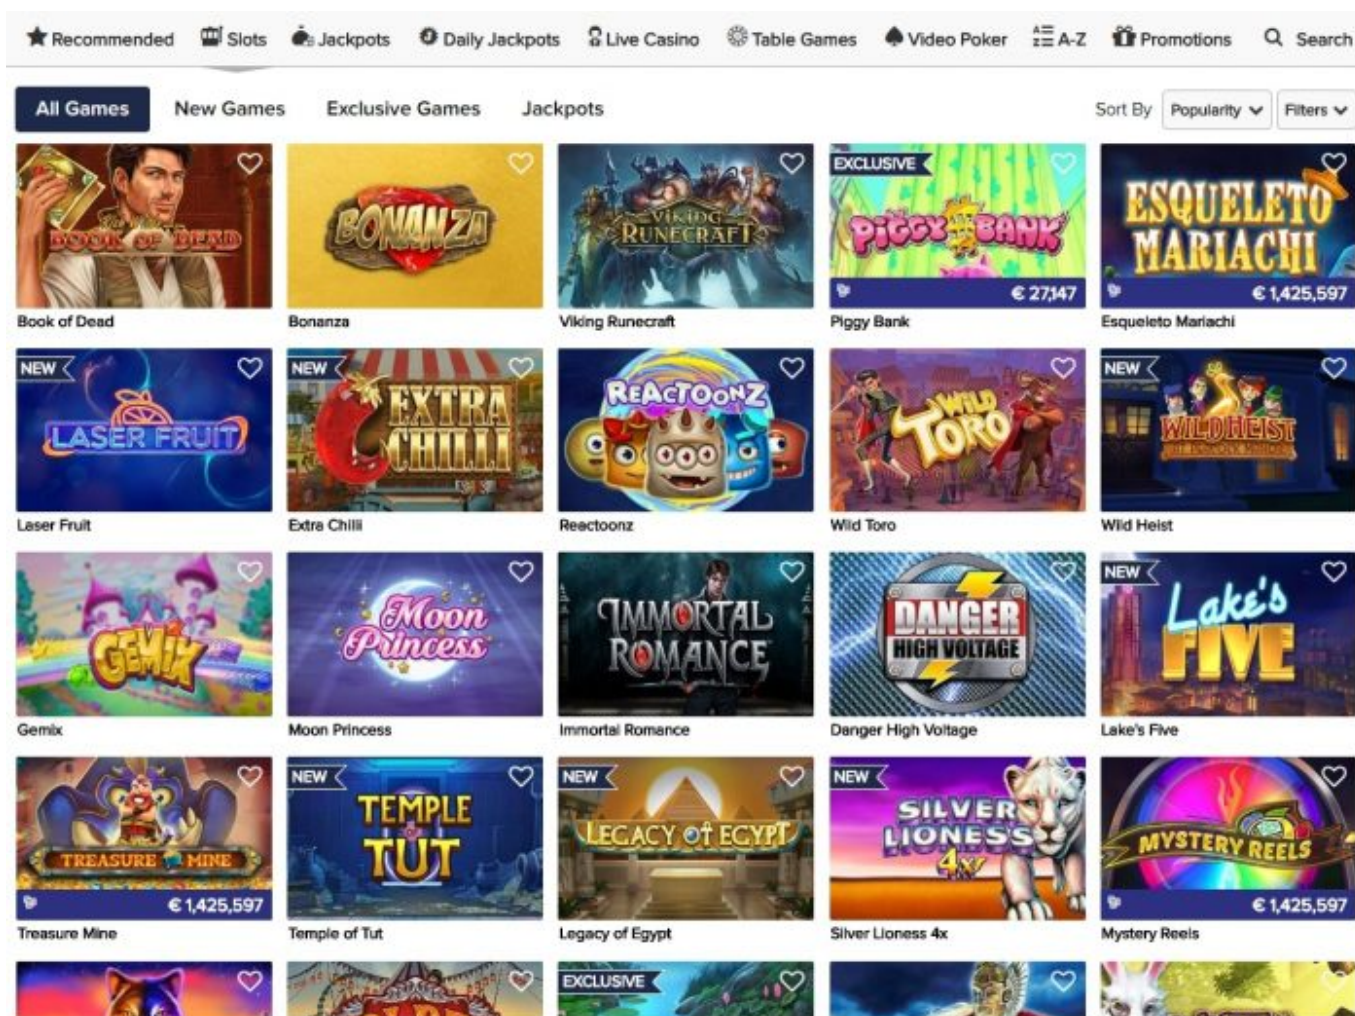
Recommended Slots Jackpots Daily Jackpots Live Casino Table Games Video Poker A-Z Promotions Search

All Games New Games Exclusive Games Jackpots Sort By Popularity Filters

BOOK OF DEAD
Book of Dead

BONANZA
Bonanza

VIKING RUNECRAFT
Viking Runecraft

EXCLUSIVE
PIGGY BANK
€ 27,147
Piggy Bank

ESQUELETO MARIACHI
€ 1,425,597
Esqueleto Mariachi

NEW
LASER FRUIT
Laser Fruit

NEW
EXTRA CHILLI
Extra Chilli

REACTOONZ
Reactoonz

WILD TORO
Wild Toro

NEW
WILD HEIST
Wild Heist

GEMIX
Gemix

Moon Princess
Moon Princess

IMMORTAL ROMANCE
Immortal Romance

DANGER HIGH VOLTAGE
Danger High Voltage

NEW
Lake's FIVE
Lake's Five

TREASURE MINE
€ 1,425,597
Treasure Mine

NEW
TEMPLE of TUT
Temple of Tut

NEW
LEGACY of EGYPT
Legacy of Egypt

NEW
SILVER LIONESS 4x
Silver Lioness 4x

MYSTERY REELS
€ 1,425,597
Mystery Reels

EXCLUSIVE